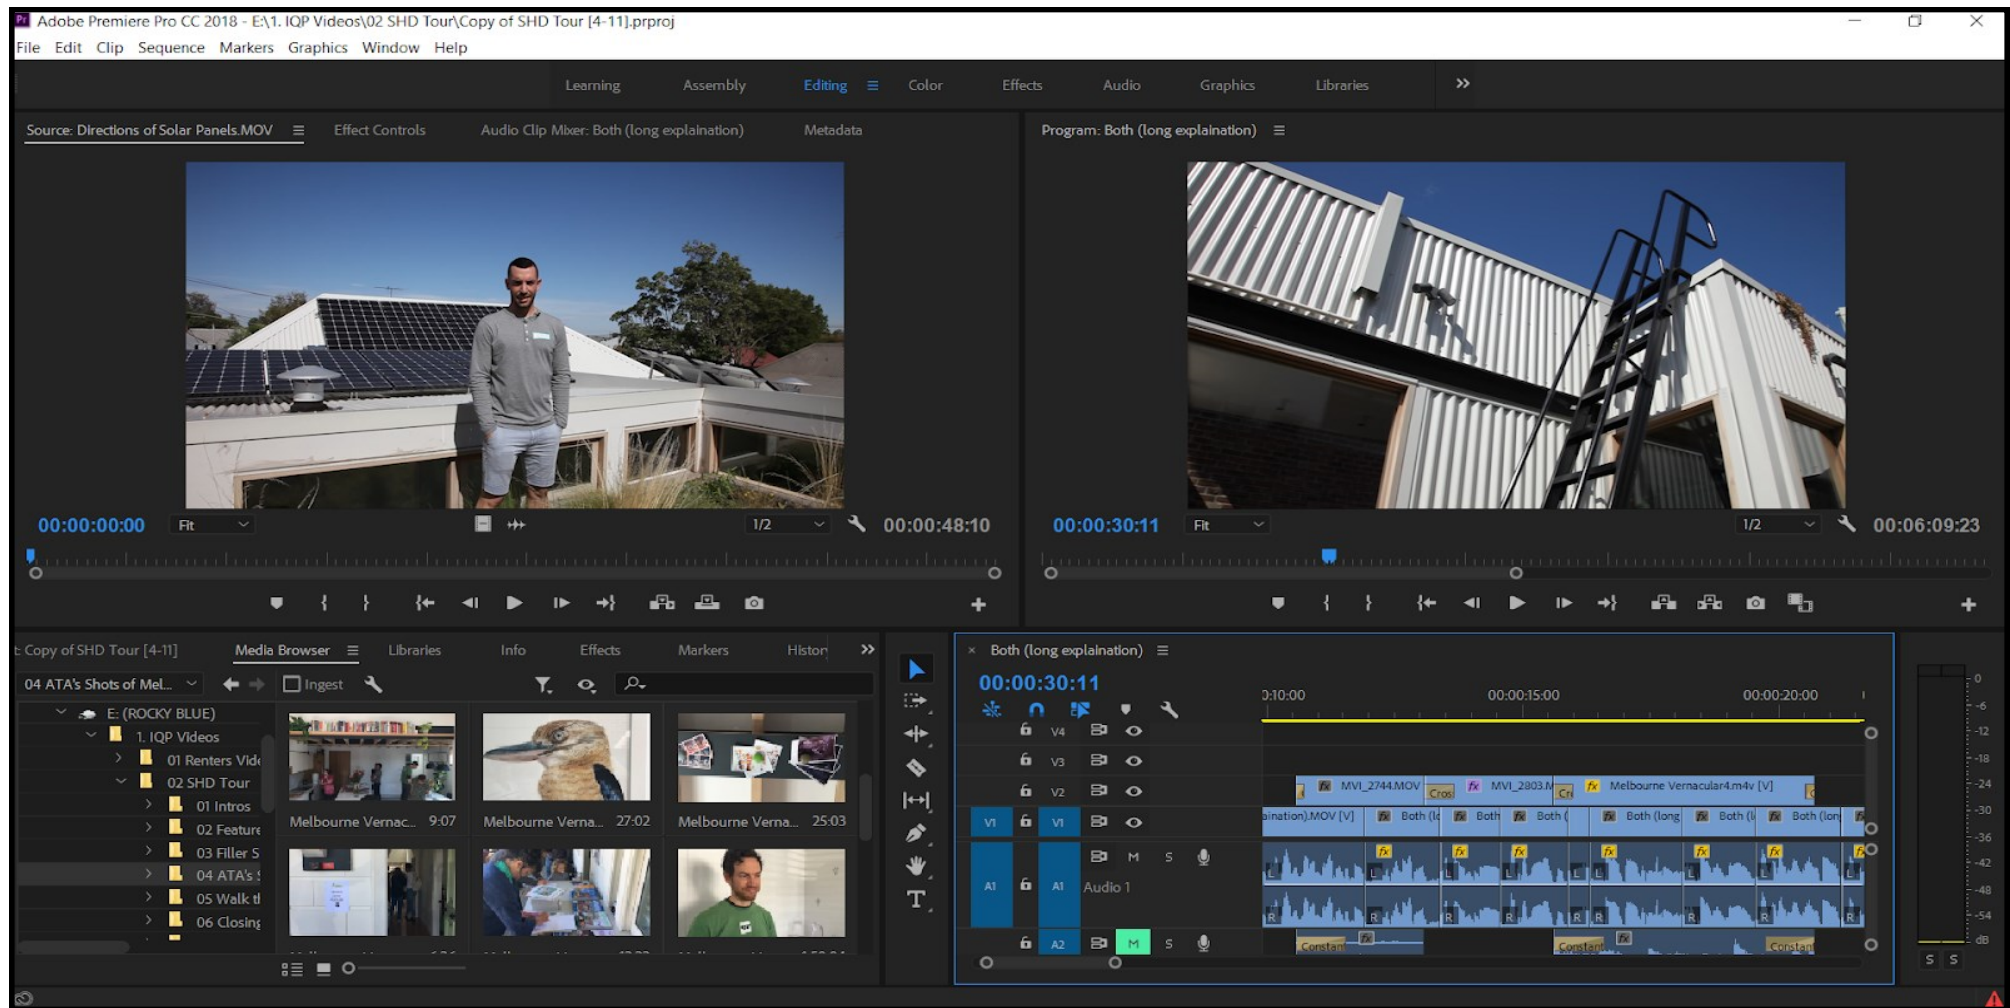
Adobe Premiere Pro CC 2018 - E:\1. IQP Videos\02 SHD Tour\Copy of SHD Tour [4-11].prproj

File Edit Clip Sequence Markers Graphics Window Help

Learning Assembly Editing Color Effects Audio Graphics Libraries

Source: Directions of Solar Panels.MOV Effect Controls Audio Clip Mixer: Both (long explaination) Metadata

Program: Both (long explaination)

00:00:00:00 Fit 1/2 00:00:48:10

00:00:30:11 Fit 1/2 00:06:09:23

Copy of SHD Tour [4-11] Media Browser Libraries Info Effects Markers Histor

04 ATA's Shots of Mel... Ingest

E: (ROCKY BLUE)
1. IQP Videos
01 Renters Vid
02 SHD Tour
01 Intros
02 Feature
03 Filler S
04 ATA's
05 Walk tl
06 Closing

Melbourne Vernac... 9:07
Melbourne Verna... 27:02
Melbourne Verna... 25:03

Both (long explaination)
00:00:30:11
0:10:00 00:00:15:00 00:00:20:00

V4
V3
V2
V1 V1
A1 A1 Audio 1 M S
A2 M S

MVI_2744.MOV Cros MVI_2803.M Cr Melbourne Vernacular4.m4v [V]
aination).MOV [V] Both (lo Both Both ( Both (long Both (l Both (lon
Constan Constan Constan

0 -6 -12 -18 -24 -30 -36 -42 -48 -54 dB
S S